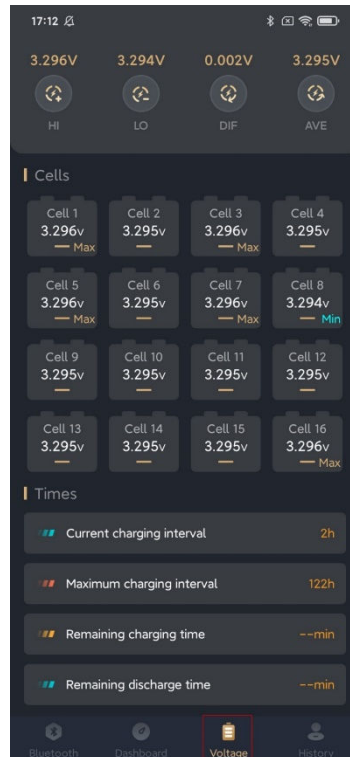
17:12

3.296V 3.294V 0.002V 3.295V

HI LO DIF AVE

Cells

| Cell 1 | Cell 2 | Cell 3 | Cell 4 |
|---|---|---|---|
| 3.296v Max | 3.295v | 3.296v Max | 3.295v |

| Cell 5 | Cell 6 | Cell 7 | Cell 8 |
|---|---|---|---|
| 3.296v Max | 3.295v | 3.296v Max | 3.294v Min |

| Cell 9 | Cell 10 | Cell 11 | Cell 12 |
|---|---|---|---|
| 3.295v | 3.295v | 3.295v | 3.295v |

| Cell 13 | Cell 14 | Cell 15 | Cell 16 |
|---|---|---|---|
| 3.295v | 3.295v | 3.295v | 3.296v Max |

Times

Current charging interval 2h

Maximum charging interval 122h

Remaining charging time --min

Remaining discharge time --min

Bluetooth Dashboard Voltage History